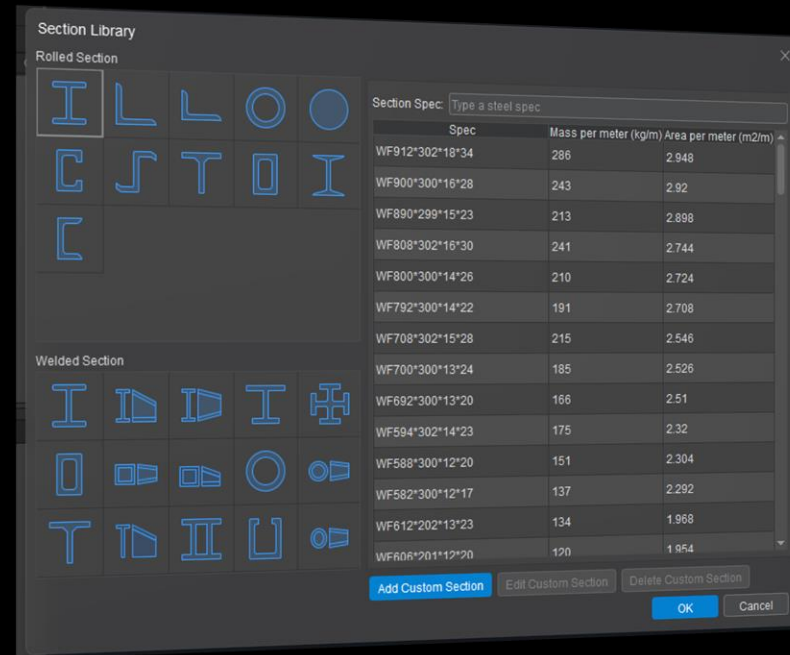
Section Library

Rolled Section

Welded Section

Section Spec: Type a steel spec

| Spec | Mass per meter (kg/m) | Area per meter (m2/m) |
|---|---|---|
| WF912*302*18*34 | 286 | 2.948 |
| WF900*300*16*28 | 243 | 2.92 |
| WF890*299*15*23 | 213 | 2.898 |
| WF808*302*16*30 | 241 | 2.744 |
| WF800*300*14*26 | 210 | 2.724 |
| WF792*300*14*22 | 191 | 2.708 |
| WF708*302*15*28 | 215 | 2.546 |
| WF700*300*13*24 | 185 | 2.526 |
| WF692*300*13*20 | 166 | 2.51 |
| WF594*302*14*23 | 175 | 2.32 |
| WF588*300*12*20 | 151 | 2.304 |
| WF582*300*12*17 | 137 | 2.292 |
| WF612*202*13*23 | 134 | 1.968 |
| WF606*201*12*20 | 120 | 1.954 |

Add Custom Section
Edit Custom Section
Delete Custom Section
OK
Cancel